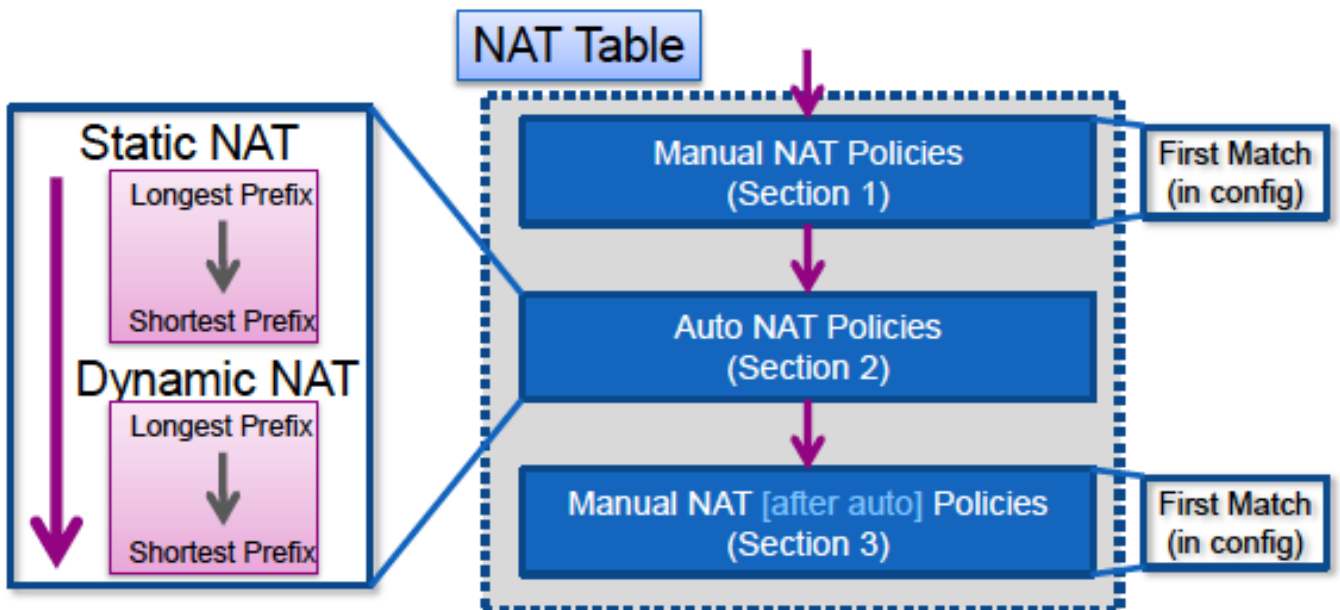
NAT Table

Static NAT
Longest Prefix
Shortest Prefix

Dynamic NAT
Longest Prefix
Shortest Prefix

Manual NAT Policies
(Section 1)

First Match
(in config)

Auto NAT Policies
(Section 2)

Manual NAT [after auto] Policies
(Section 3)

First Match
(in config)